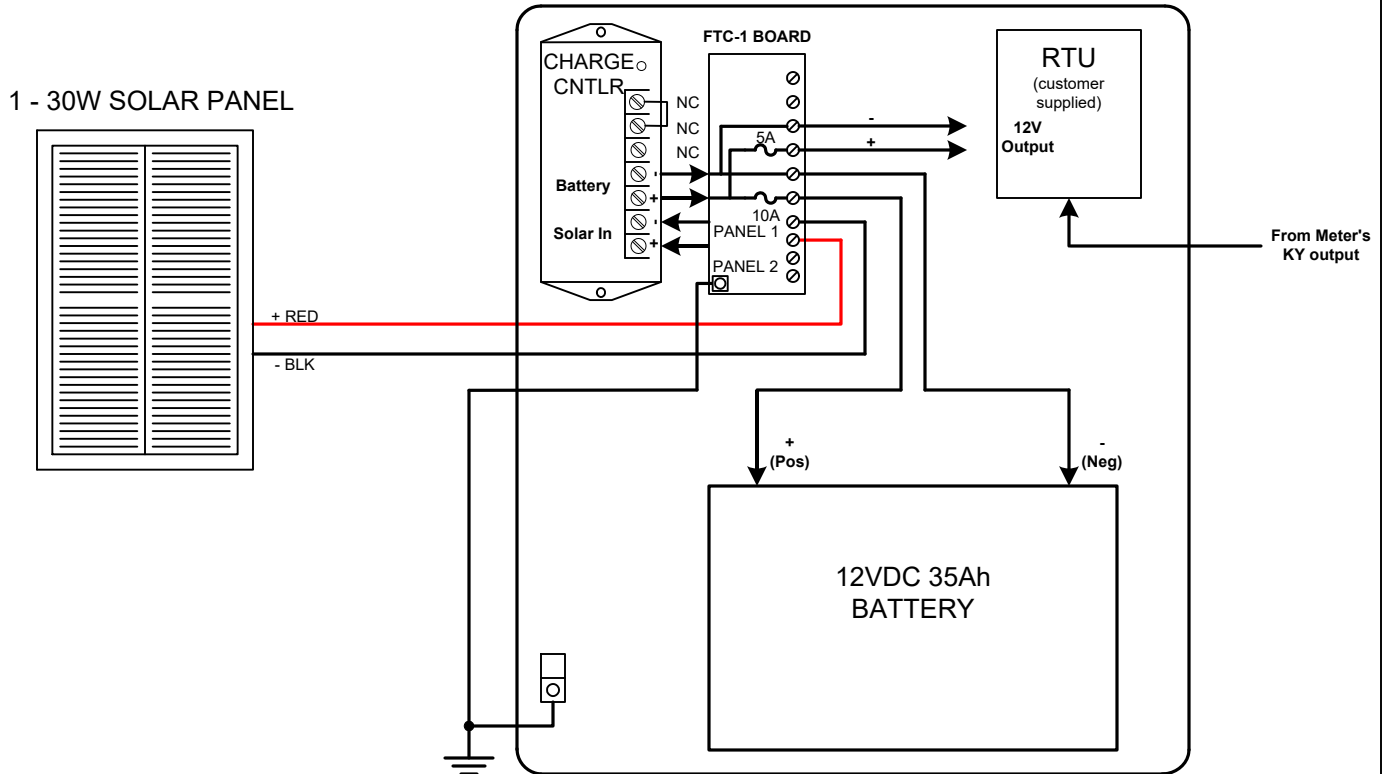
1 - 30W SOLAR PANEL

CHARGE CNTLR

NC
NC
NC

Battery
-
+

Solar In
-
+

FTC-1 BOARD

5A
10A
PANEL 1
PANEL 2

-
+

RTU
(customer supplied)

12V Output

From Meter's KY output

+ RED
- BLK

+ (Pos)
- (Neg)

12VDC 35Ah BATTERY